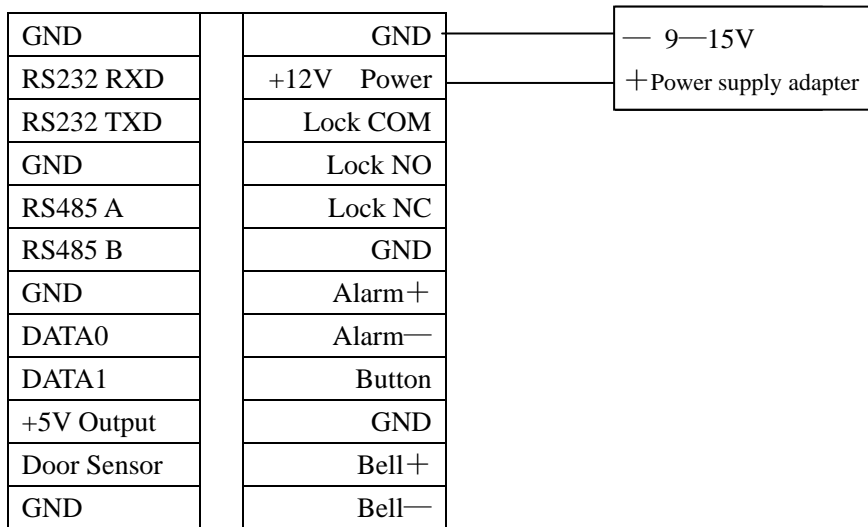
| GND | | GND |
|---|---|---|
| RS232 RXD | | +12V Power |
| RS232 TXD | | Lock COM |
| GND | | Lock NO |
| RS485 A | | Lock NC |
| RS485 B | | GND |
| GND | | Alarm＋ |
| DATA0 | | Alarm— |
| DATA1 | | Button |
| +5V Output | | GND |
| Door Sensor | | Bell＋ |
| GND | | Bell— |

— 9—15V
＋Power supply adapter